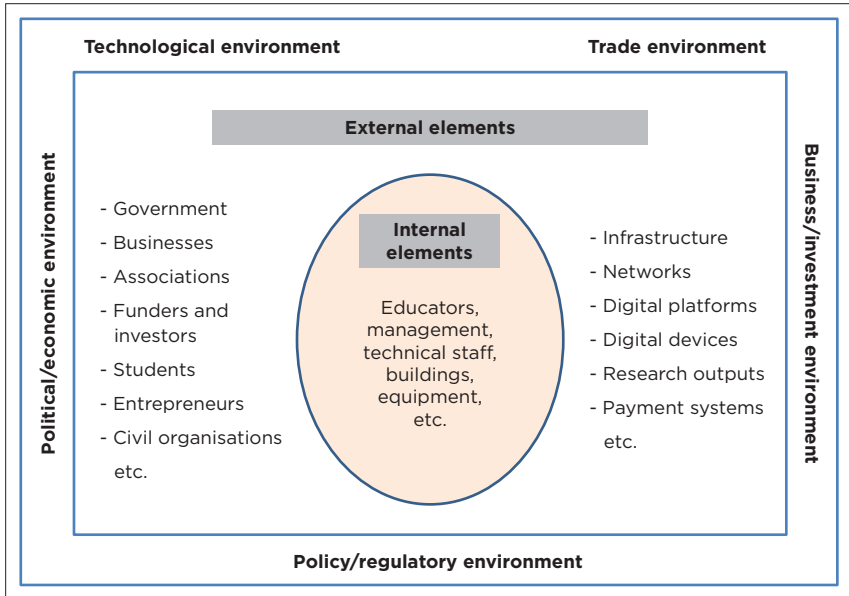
Technological environment

Trade environment

Political/economic environment

Business/investment environment

External elements

- Government
- Businesses
- Associations
- Funders and investors
- Students
- Entrepreneurs
- Civil organisations
etc.

Internal elements

Educators, management, technical staff, buildings, equipment, etc.

- Infrastructure
- Networks
- Digital platforms
- Digital devices
- Research outputs
- Payment systems
etc.

Policy/regulatory environment